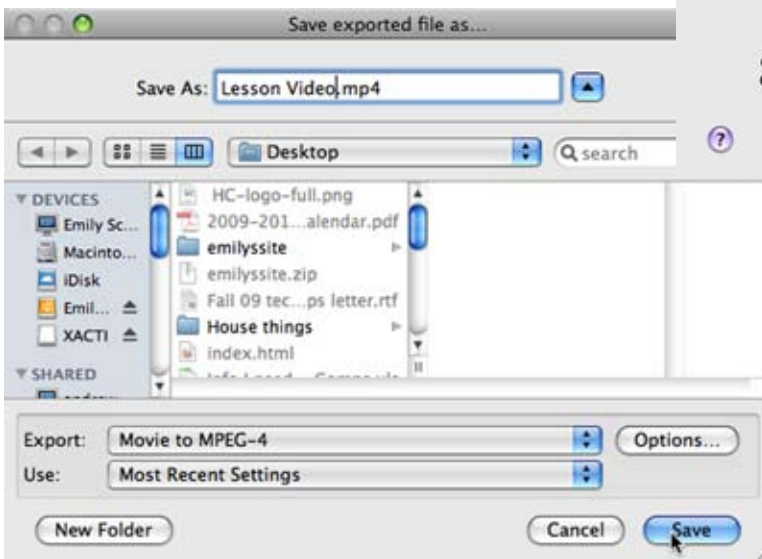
Save exported file as...

Save As: Lesson Video.mp4

Desktop

search

?

DEVICES
Emily Sc...
Macinto...
iDisk
Emil...
XACTI
SHARED
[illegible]

HC-logo-full.png
2009-201...alendar.pdf
emilyssite
emilyssite.zip
Fall 09 tec...ps letter.rtf
House things
index.html
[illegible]

Export: Movie to MPEG-4
Options...
Use: Most Recent Settings

New Folder
Cancel
Save